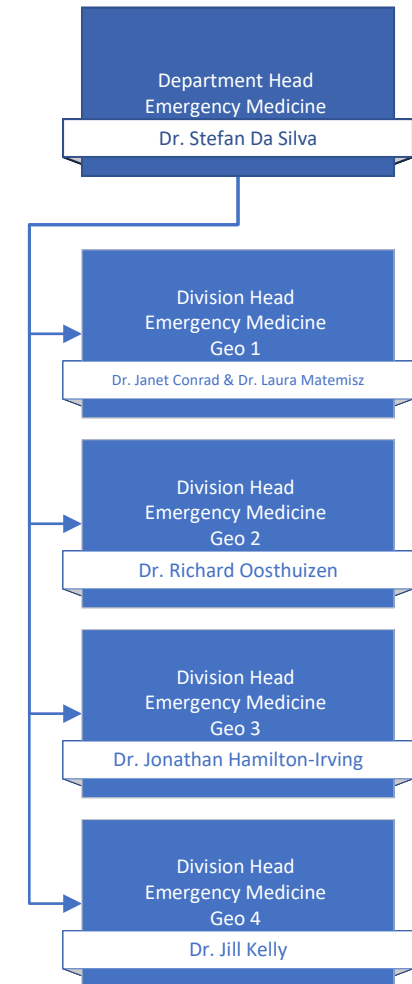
Department Head
Emergency Medicine
Dr. Stefan Da Silva

Division Head
Emergency Medicine
Geo 1
Dr. Janet Conrad & Dr. Laura Matemisz

Division Head
Emergency Medicine
Geo 2
Dr. Richard Oosthuizen

Division Head
Emergency Medicine
Geo 3
Dr. Jonathan Hamilton-Irving

Division Head
Emergency Medicine
Geo 4
Dr. Jill Kelly